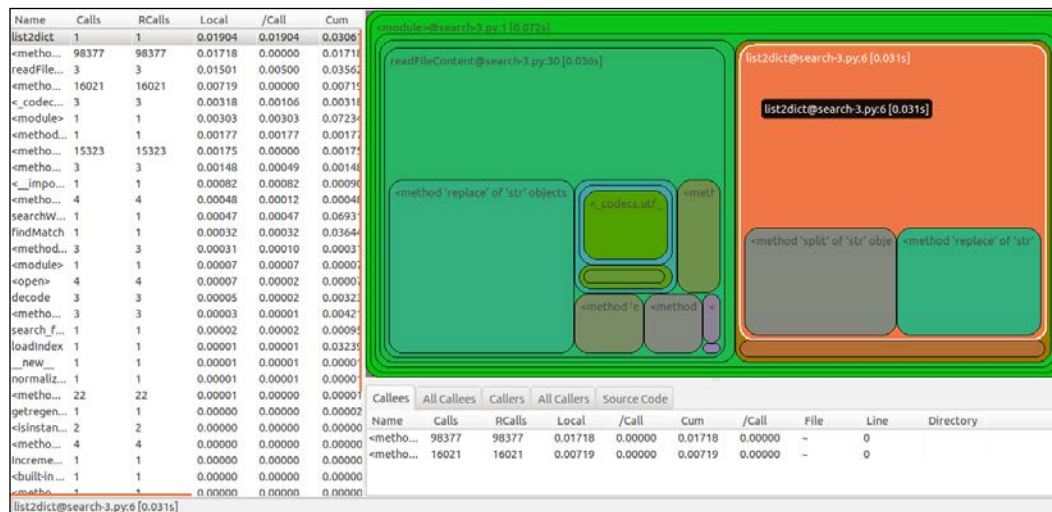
| Name | Calls | RCalls | Local | /Call | Cum |
|---|---|---|---|---|---|
| list2dict | 1 | 1 | 0.01904 | 0.01904 | 0.0306 |
| <metho... | 98377 | 98377 | 0.01718 | 0.00000 | 0.01718 |
| readFile... | 3 | 3 | 0.01501 | 0.00500 | 0.03562 |
| <metho... | 16021 | 16021 | 0.00719 | 0.00000 | 0.00719 |
| <_codec... | 3 | 3 | 0.00318 | 0.00106 | 0.00318 |
| <module> | 1 | 1 | 0.00303 | 0.00303 | 0.07234 |
| <method... | 1 | 1 | 0.00177 | 0.00177 | 0.00177 |
| <metho... | 15323 | 15323 | 0.00175 | 0.00000 | 0.00175 |
| <metho... | 3 | 3 | 0.00148 | 0.00049 | 0.00148 |
| <__impo... | 1 | 1 | 0.00082 | 0.00082 | 0.00090 |
| <metho... | 4 | 4 | 0.00048 | 0.00012 | 0.00048 |
| searchW... | 1 | 1 | 0.00047 | 0.00047 | 0.06931 |
| findMatch | 1 | 1 | 0.00032 | 0.00032 | 0.03644 |
| <method... | 3 | 3 | 0.00031 | 0.00010 | 0.00031 |
| <module> | 1 | 1 | 0.00007 | 0.00007 | 0.00007 |
| <open> | 4 | 4 | 0.00007 | 0.00002 | 0.00007 |
| decode | 3 | 3 | 0.00005 | 0.00002 | 0.00323 |
| <metho... | 3 | 3 | 0.00003 | 0.00001 | 0.00421 |
| search_f... | 1 | 1 | 0.00002 | 0.00002 | 0.00095 |
| loadIndex | 1 | 1 | 0.00001 | 0.00001 | 0.03239 |
| __new__ | 1 | 1 | 0.00001 | 0.00001 | 0.00001 |
| normaliz... | 1 | 1 | 0.00001 | 0.00001 | 0.00001 |
| <metho... | 22 | 22 | 0.00001 | 0.00000 | 0.00001 |
| getregen... | 1 | 1 | 0.00000 | 0.00000 | 0.00002 |
| <isinstan... | 2 | 2 | 0.00000 | 0.00000 | 0.00000 |
| <metho... | 4 | 4 | 0.00000 | 0.00000 | 0.00000 |
| Increme... | 1 | 1 | 0.00000 | 0.00000 | 0.00000 |
| <built-in... | 1 | 1 | 0.00000 | 0.00000 | 0.00000 |
| <metho... | 1 | 1 | 0.00000 | 0.00000 | 0.00000 |

<module>@search-3.py:1 [0.072s]
readFileContent@search-3.py:30 [0.036s]
list2dict@search-3.py:6 [0.031s]
list2dict@search-3.py:6 [0.031s]
<method 'replace' of 'str' objects
<_codecs.utf_
<meth
<method 'split' of 'str' obje
<method 'replace' of 'str'
<method 'e
<method

Callees | All Callees | Callers | All Callers | Source Code

| Name | Calls | RCalls | Local | /Call | Cum | /Call | File | Line | Directory |
|---|---|---|---|---|---|---|---|---|---|
| <metho... | 98377 | 98377 | 0.01718 | 0.00000 | 0.01718 | 0.00000 | ~ | 0 | |
| <metho... | 16021 | 16021 | 0.00719 | 0.00000 | 0.00719 | 0.00000 | ~ | 0 | |

list2dict@search-3.py:6 [0.031s]